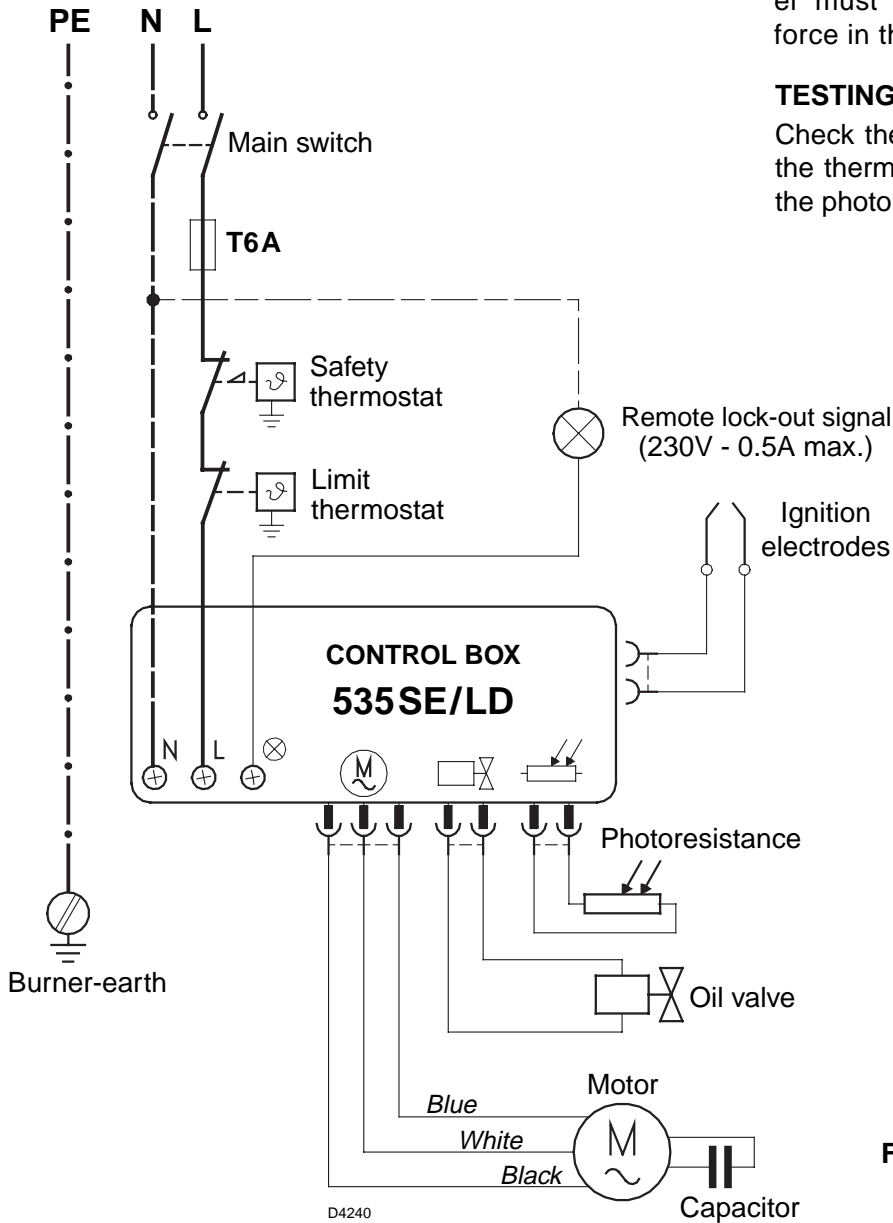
PE N L

er must
force in th

TESTING

Check the
the therm
the photo

Main switch

T6A

Safety thermostat

Limit thermostat

Remote lock-out signal (230V - 0.5A max.)

Ignition electrodes

CONTROL BOX
535SE/LD

N L

Photoresistance

Oil valve

Motor

Blue
White
Black

Capacitor

Burner-earth

D4240

F